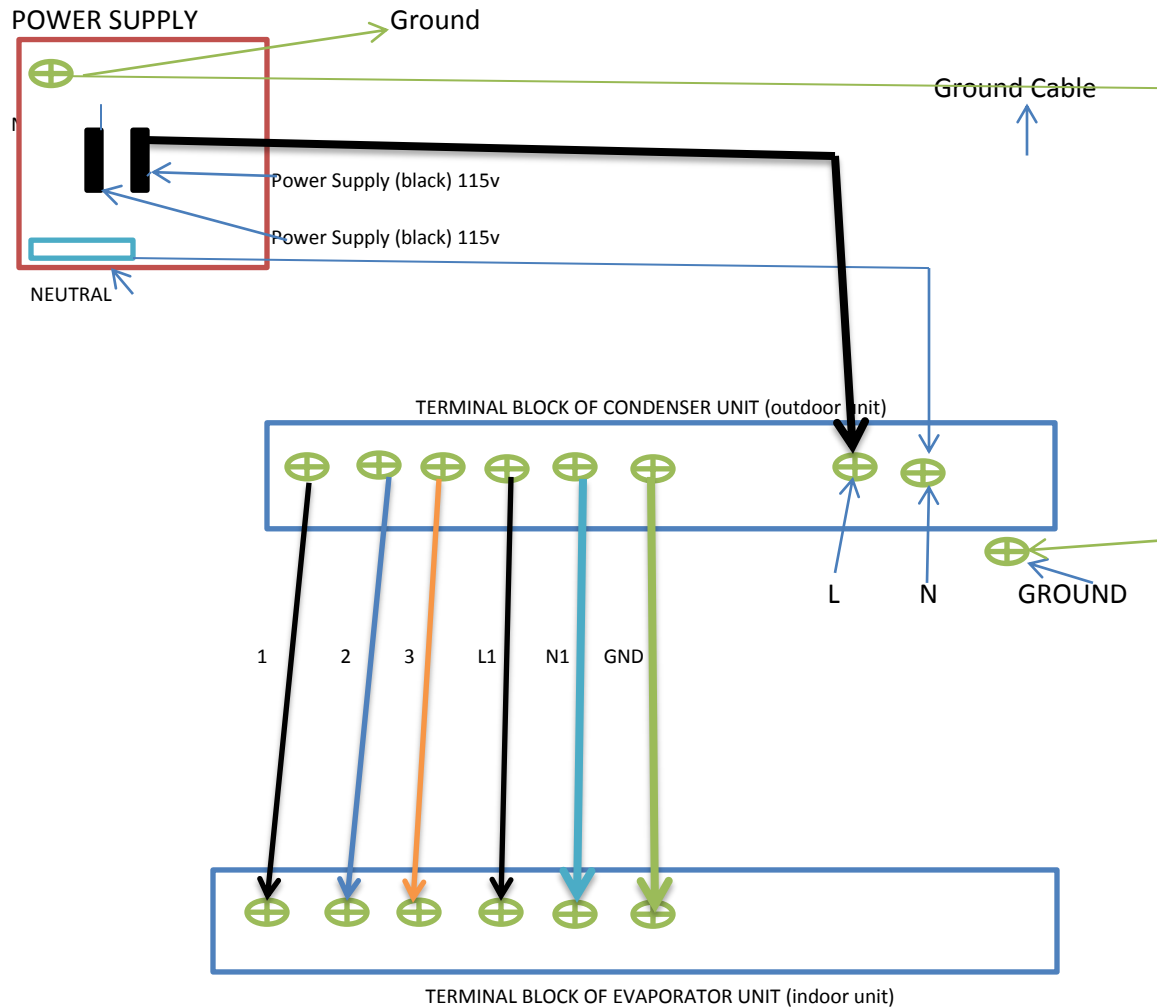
POWER SUPPLY

Ground

Ground Cable

N

Power Supply (black) 115v

Power Supply (black) 115v

NEUTRAL

TERMINAL BLOCK OF CONDENSER UNIT (outdoor unit)

L

N

GROUND

1

2

3

L1

N1

GND

TERMINAL BLOCK OF EVAPORATOR UNIT (indoor unit)